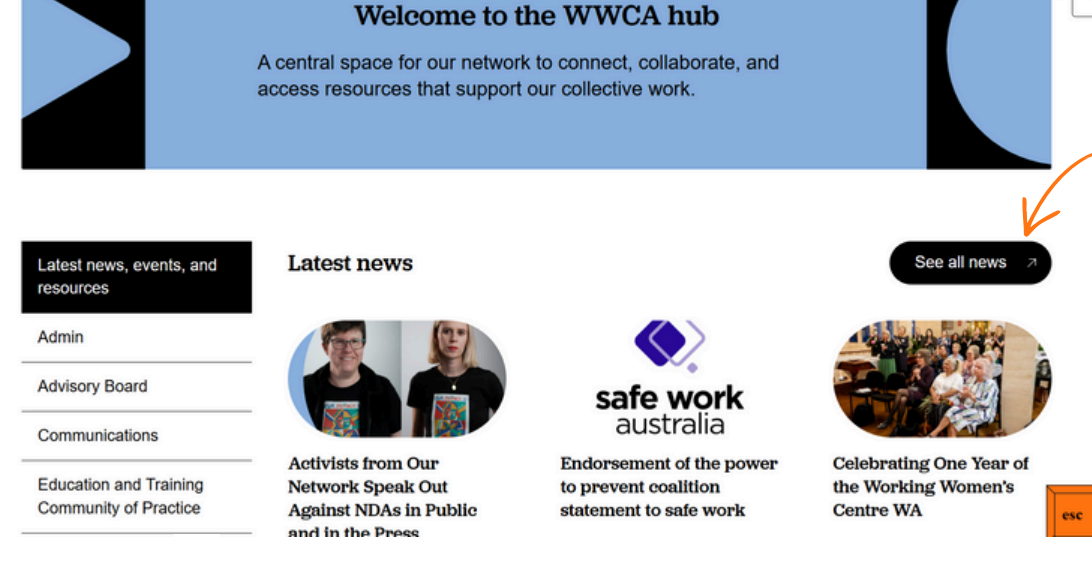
Welcome to the WWCA hub

A central space for our network to connect, collaborate, and access resources that support our collective work.

Latest news, events, and resources

Admin

Advisory Board

Communications

Education and Training Community of Practice

Latest news

See all news ↗

safe work australia

Activists from Our Network Speak Out Against NDAs in Public and in the Press

Endorsement of the power to prevent coalition statement to safe work

Celebrating One Year of the Working Women's Centre WA

esc